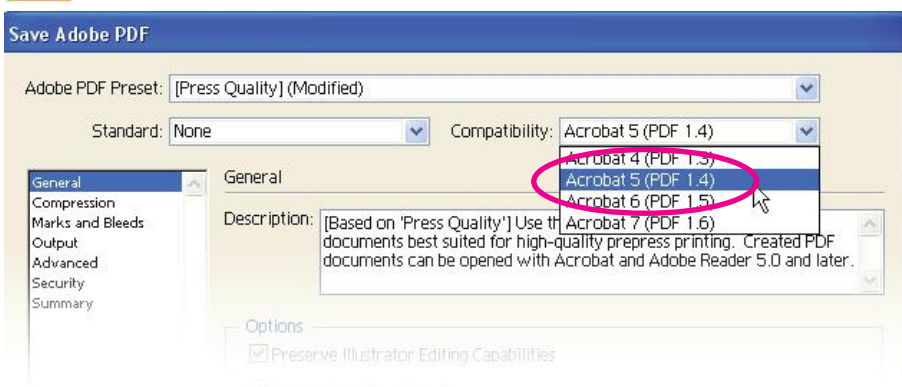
Save Adobe PDF

Adobe PDF Preset: [Press Quality] (Modified)

Standard: None

Compatibility: Acrobat 5 (PDF 1.4)

Acrobat 4 (PDF 1.3)
Acrobat 5 (PDF 1.4)
Acrobat 6 (PDF 1.5)
Acrobat 7 (PDF 1.6)

General
Compression
Marks and Bleeds
Output
Advanced
Security
Summary

General

Description: [Based on 'Press Quality'] Use th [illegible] documents best suited for high-quality prepress printing. Created PDF documents can be opened with Acrobat and Adobe Reader 5.0 and later.

Options

Preserve Illustrator Editing Capabilities